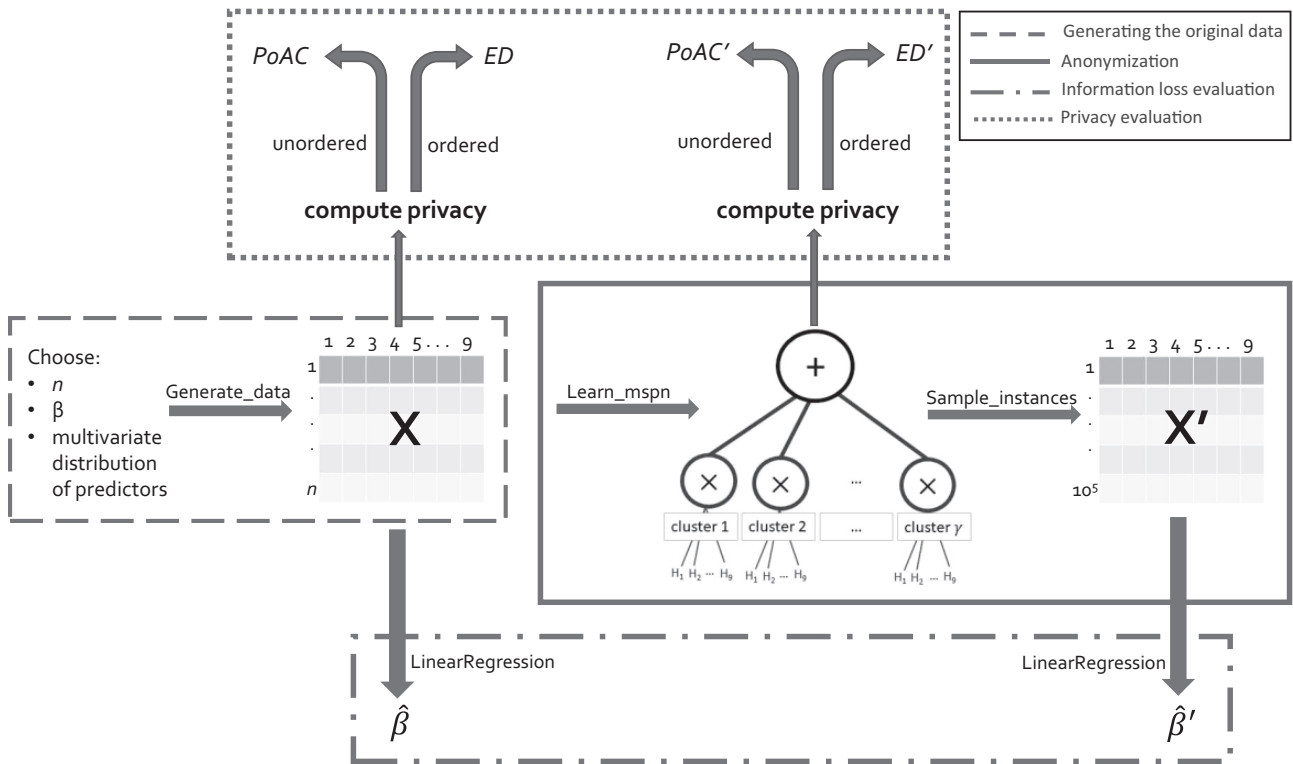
Generating the original data
Anonymization
Information loss evaluation
Privacy evaluation

PoAC
ED
unordered
ordered
compute privacy

PoAC′
ED′
unordered
ordered
compute privacy

Choose:
• $n$
• β
• multivariate distribution of predictors

Generate_data

1 2 3 4 5 . . . 9
1
.
.
.
$n$
X

Learn_mspn
+
×
×
...
×
cluster 1
cluster 2
...
cluster $\gamma$
$H_1$ $H_2$ ... $H_9$
$H_1$ $H_2$ ... $H_9$
$H_1$ $H_2$ ... $H_9$

Sample_instances

1 2 3 4 5 . . . 9
1
.
.
.
$10^5$
X′

LinearRegression
$\hat{\beta}$

LinearRegression
$\hat{\beta}'$